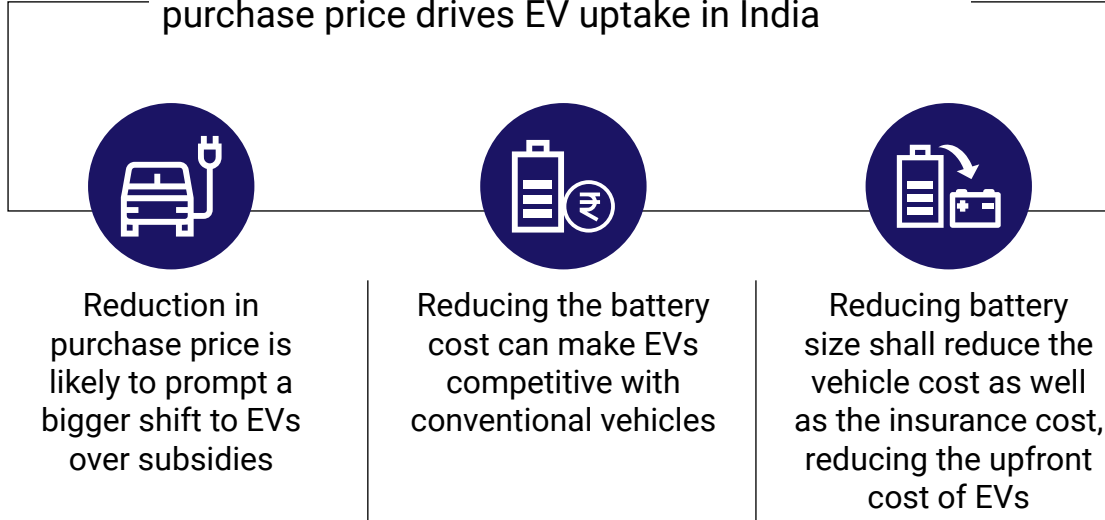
purchase price drives EV uptake in India

Reduction in purchase price is likely to prompt a bigger shift to EVs over subsidies

Reducing the battery cost can make EVs competitive with conventional vehicles

Reducing battery size shall reduce the vehicle cost as well as the insurance cost, reducing the upfront cost of EVs